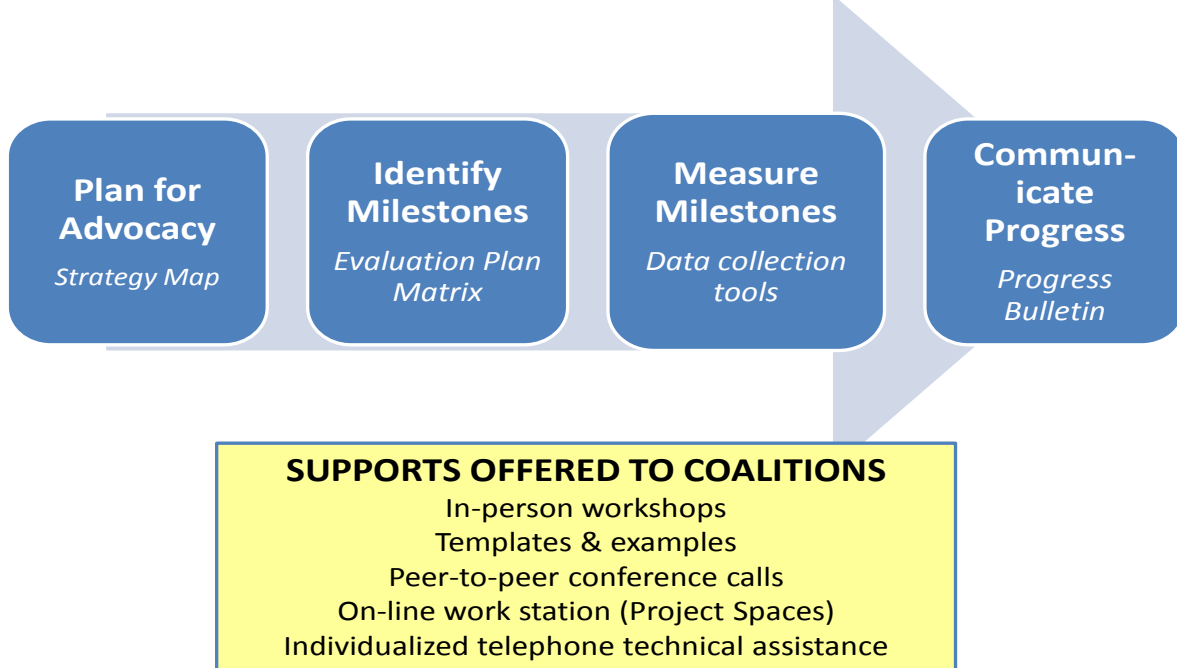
Plan for Advocacy
Strategy Map

Identify Milestones
Evaluation Plan Matrix

Measure Milestones
Data collection tools

Communicate Progress
Progress Bulletin

SUPPORTS OFFERED TO COALITIONS
In-person workshops
Templates & examples
Peer-to-peer conference calls
On-line work station (Project Spaces)
Individualized telephone technical assistance